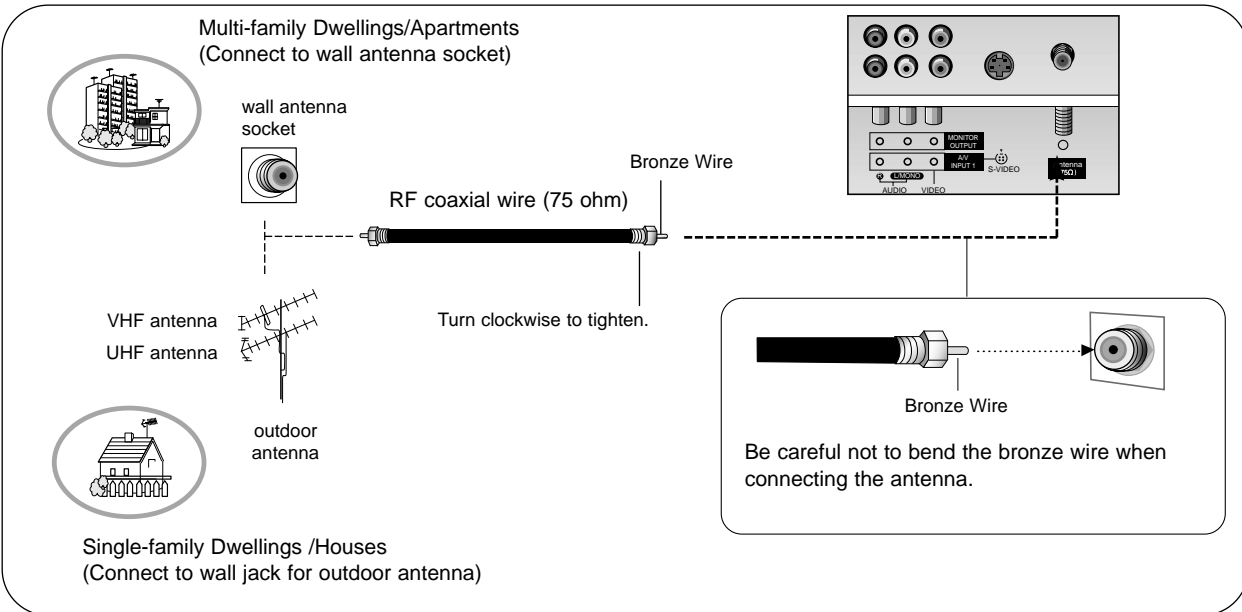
Multi-family Dwellings/Apartments
(Connect to wall antenna socket)

wall antenna socket

Bronze Wire

RF coaxial wire (75 ohm)

MONITOR OUTPUT

A/V INPUT 1

S-VIDEO

L/MONO

AUDIO VIDEO

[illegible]ntenna 75Ω

VHF antenna

UHF antenna

Turn clockwise to tighten.

outdoor antenna

Bronze Wire

Be careful not to bend the bronze wire when connecting the antenna.

Single-family Dwellings /Houses
(Connect to wall jack for outdoor antenna)